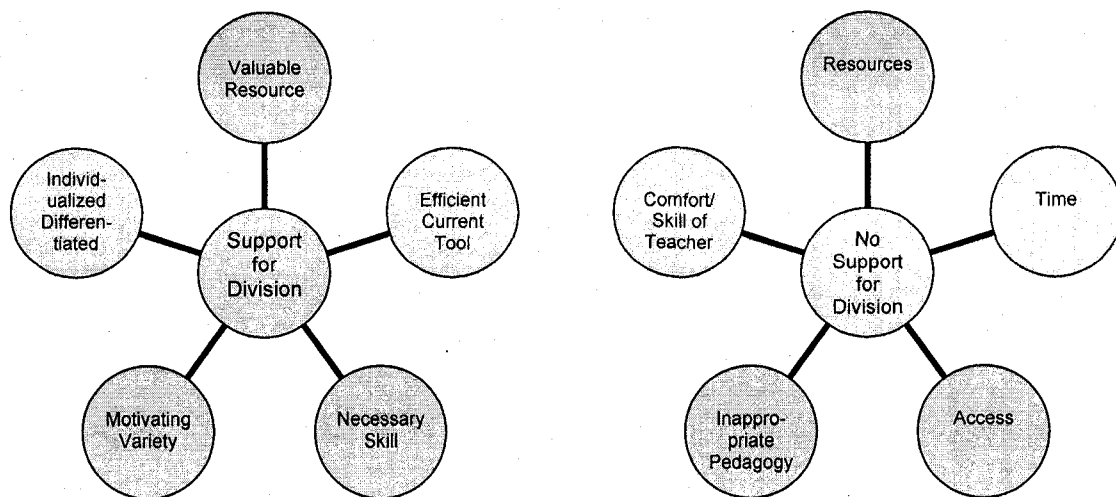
Valuable Resource

Individualized Differentiated

Support for Division

Efficient Current Tool

Motivating Variety

Necessary Skill

Resources

Comfort/ Skill of Teacher

No Support for Division

Time

Inappropriate Pedagogy

Access